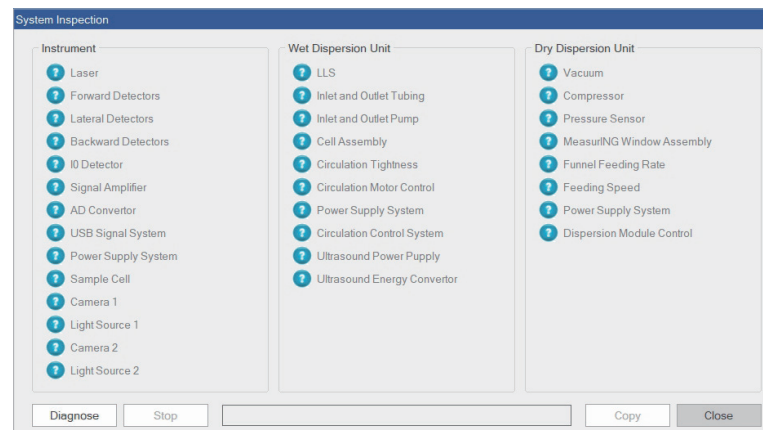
System Inspection

Instrument
Laser
Forward Detectors
Lateral Detectors
Backward Detectors
I0 Detector
Signal Amplifier
AD Convertor
USB Signal System
Power Supply System
Sample Cell
Camera 1
Light Source 1
Camera 2
Light Source 2

Wet Dispersion Unit
LLS
Inlet and Outlet Tubing
Inlet and Outlet Pump
Cell Assembly
Circulation Tightness
Circulation Motor Control
Power Supply System
Circulation Control System
Ultrasound Power Pupply
Ultrasound Energy Convertor

Dry Dispersion Unit
Vacuum
Compressor
Pressure Sensor
MeasurING Window Assembly
Funnel Feeding Rate
Feeding Speed
Power Supply System
Dispersion Module Control

Diagnose
Stop
Copy
Close